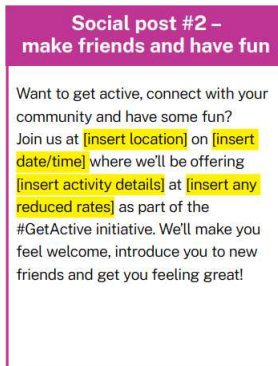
Social post #2 – make friends and have fun

Want to get active, connect with your community and have some fun? Join us at [insert location] on [insert date/time] where we'll be offering [insert activity details] at [insert any reduced rates] as part of the #GetActive initiative. We'll make you feel welcome, introduce you to new friends and get you feeling great!